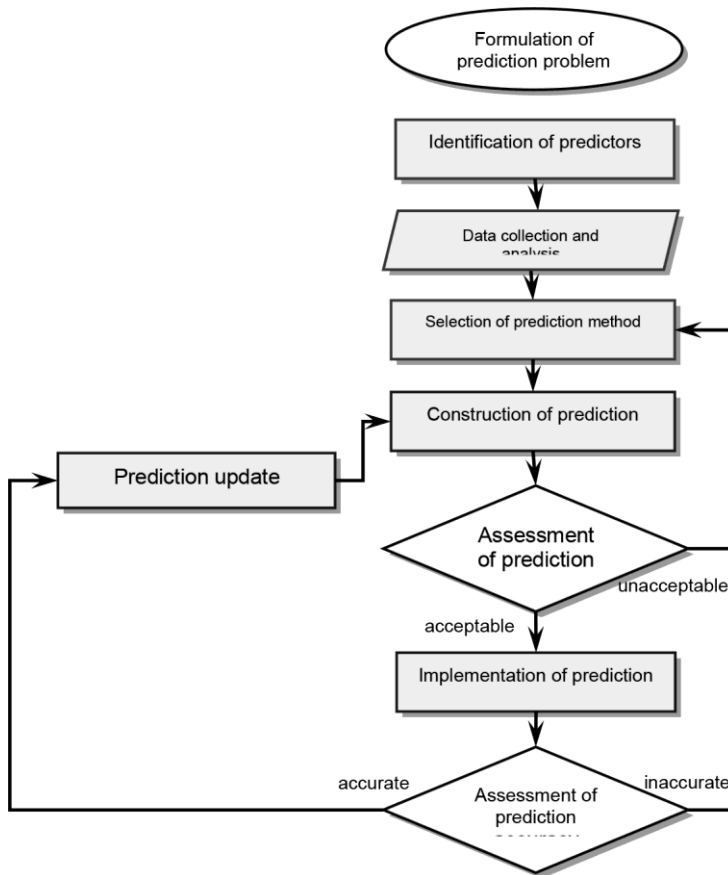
Formulation of prediction problem

Identification of predictors

Data collection and analysis

Selection of prediction method

Construction of prediction

Prediction update

Assessment of prediction

unacceptable

acceptable

Implementation of prediction

accurate

inaccurate

Assessment of prediction

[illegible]